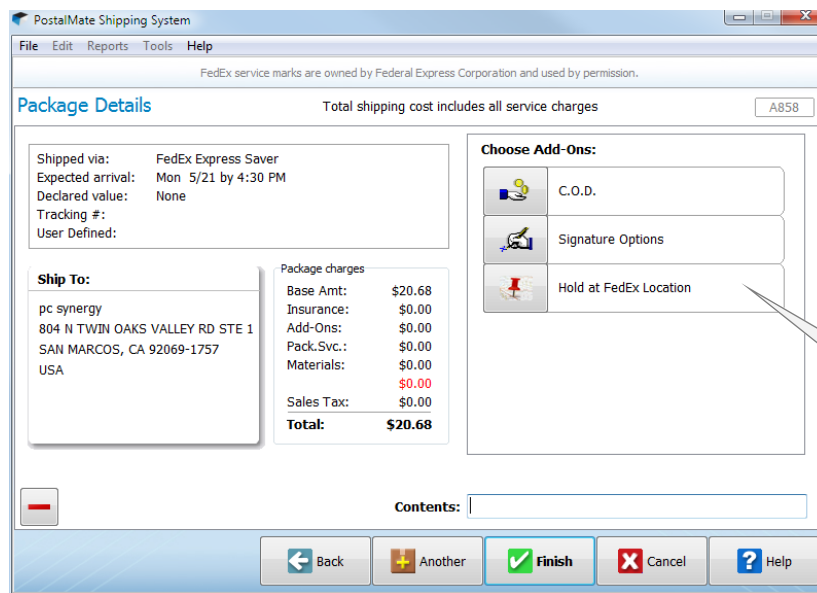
PostalMate Shipping System

File Edit Reports Tools Help

FedEx service marks are owned by Federal Express Corporation and used by permission.

Package Details

Total shipping cost includes all service charges

A858

Shipped via: FedEx Express Saver
Expected arrival: Mon 5/21 by 4:30 PM
Declared value: None
Tracking #:
User Defined:

Ship To:

pc synergy
804 N TWIN OAKS VALLEY RD STE 1
SAN MARCOS, CA 92069-1757
USA

Package charges

| | |
|---|---|
| Base Amt: | \$20.68 |
| Insurance: | \$0.00 |
| Add-Ons: | \$0.00 |
| Pack.Svc.: | \$0.00 |
| Materials: | \$0.00 |
| | \$0.00 |
| Sales Tax: | \$0.00 |
| Total: | \$20.68 |

Choose Add-Ons:

C.O.D.

Signature Options

Hold at FedEx Location

Contents:

Back

Another

Finish

Cancel

Help